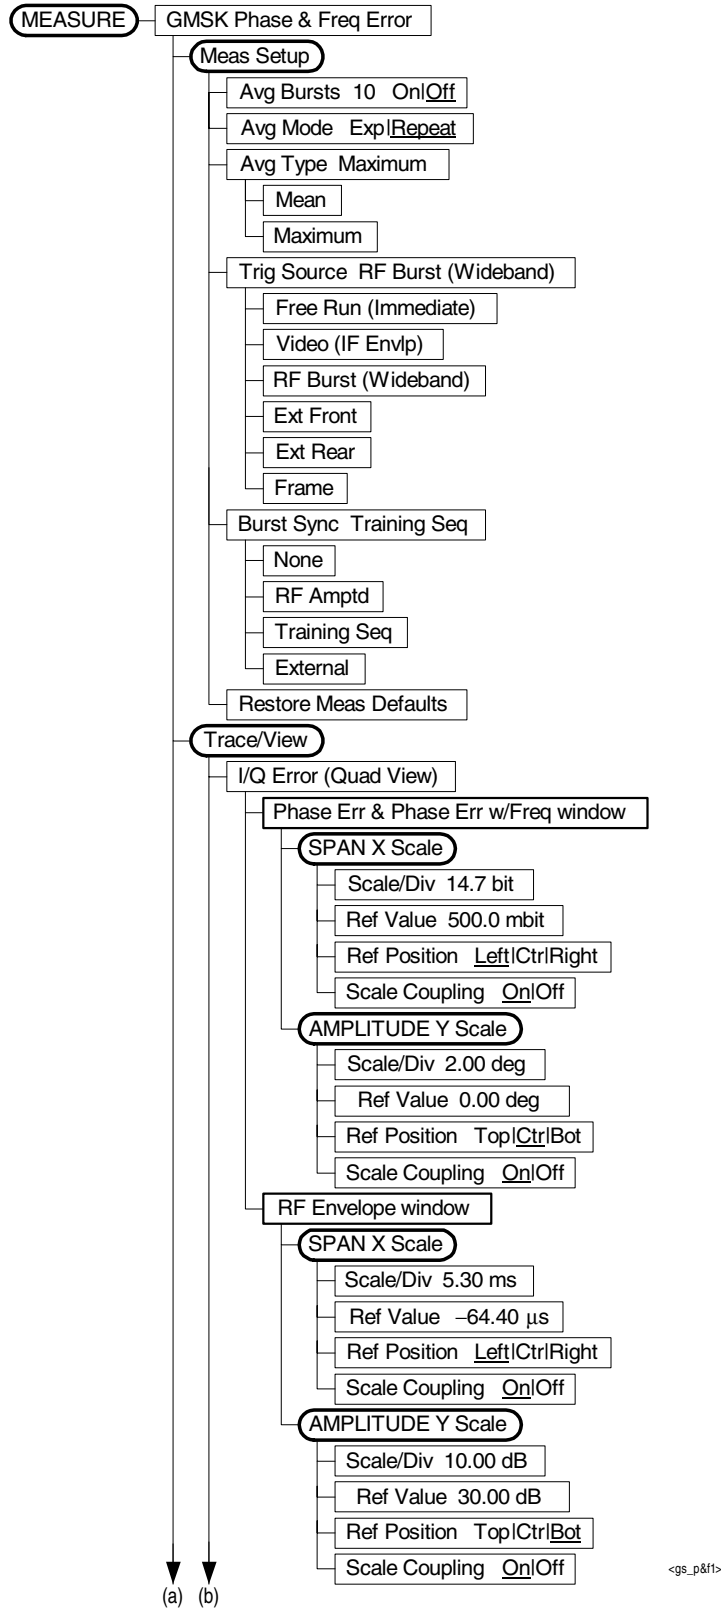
MEASURE
GMSK Phase & Freq Error
Meas Setup
Avg Bursts 10 On|Off
Avg Mode Exp|Repeat
Avg Type Maximum
Mean
Maximum
Trig Source RF Burst (Wideband)
Free Run (Immediate)
Video (IF Envlp)
RF Burst (Wideband)
Ext Front
Ext Rear
Frame
Burst Sync Training Seq
None
RF Amptd
Training Seq
External
Restore Meas Defaults
Trace/View
I/Q Error (Quad View)
Phase Err & Phase Err w/Freq window
SPAN X Scale
Scale/Div 14.7 bit
Ref Value 500.0 mbit
Ref Position Left|Ctr|Right
Scale Coupling On|Off
AMPLITUDE Y Scale
Scale/Div 2.00 deg
Ref Value 0.00 deg
Ref Position Top|Ctr|Bot
Scale Coupling On|Off
RF Envelope window
SPAN X Scale
Scale/Div 5.30 ms
Ref Value −64.40 μs
Ref Position Left|Ctr|Right
Scale Coupling On|Off
AMPLITUDE Y Scale
Scale/Div 10.00 dB
Ref Value 30.00 dB
Ref Position Top|Ctr|Bot
Scale Coupling On|Off
(a) (b)
<gs_p&f1>